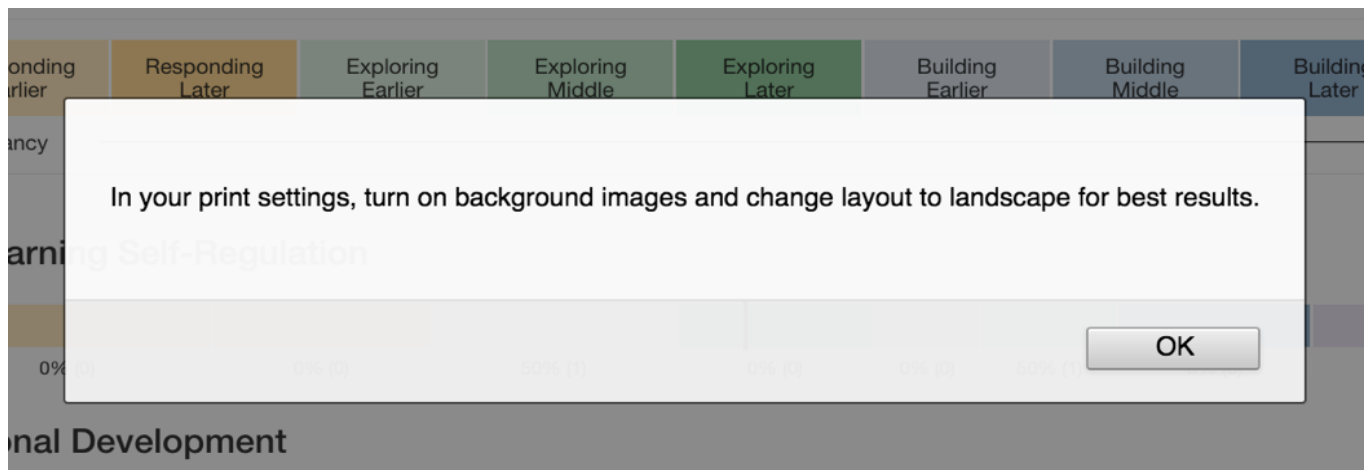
onding
rlier

Responding
Later

Exploring
Earlier

Exploring
Middle

Exploring
Later

Building
Earlier

Building
Middle

Building
Later

ancy

In your print settings, turn on background images and change layout to landscape for best results.

arning Self-Regulation

OK

0% (0)

0% (0)

50% (1)

0% (0)

0% (0)

50% (1)

onal Development